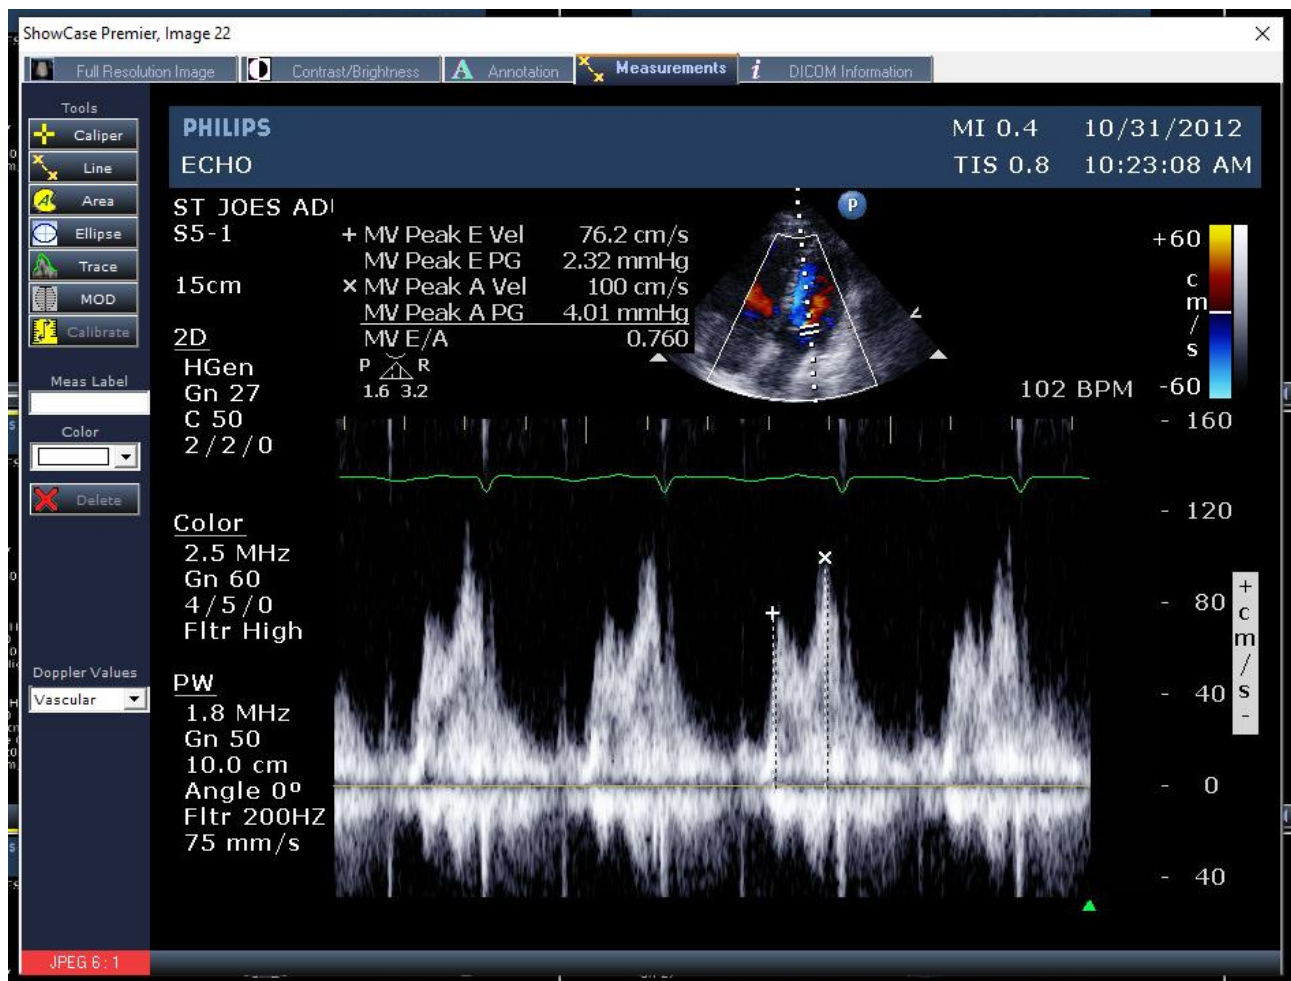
ShowCase Premier, Image 22
×

Full Resolution Image
Contrast/Brightness
Annotation
Measurements
DICOM Information

Tools
Caliper
Line
Area
Ellipse
Trace
MOD
Calibrate

Meas Label

Color

Delete

Doppler Values
Vascular

JPEG 6 : 1

PHILIPS
ECHO

MI 0.4
TIS 0.8

10/31/2012
10:23:08 AM

ST JOES ADI
S5-1

15cm

2D
HGen
Gn 27
C 50
2/2/0

Color
2.5 MHz
Gn 60
4/5/0
Fltr High

PW
1.8 MHz
Gn 50
10.0 cm
Angle 0º
Fltr 200HZ
75 mm/s

+ MV Peak E Vel 76.2 cm/s
MV Peak E PG 2.32 mmHg
× MV Peak A Vel 100 cm/s
MV Peak A PG 4.01 mmHg
MV E/A 0.760

P R
1.6 3.2

P

+60
cm/s
-60

102 BPM

160
120
80
40
0
40

+cm/s-